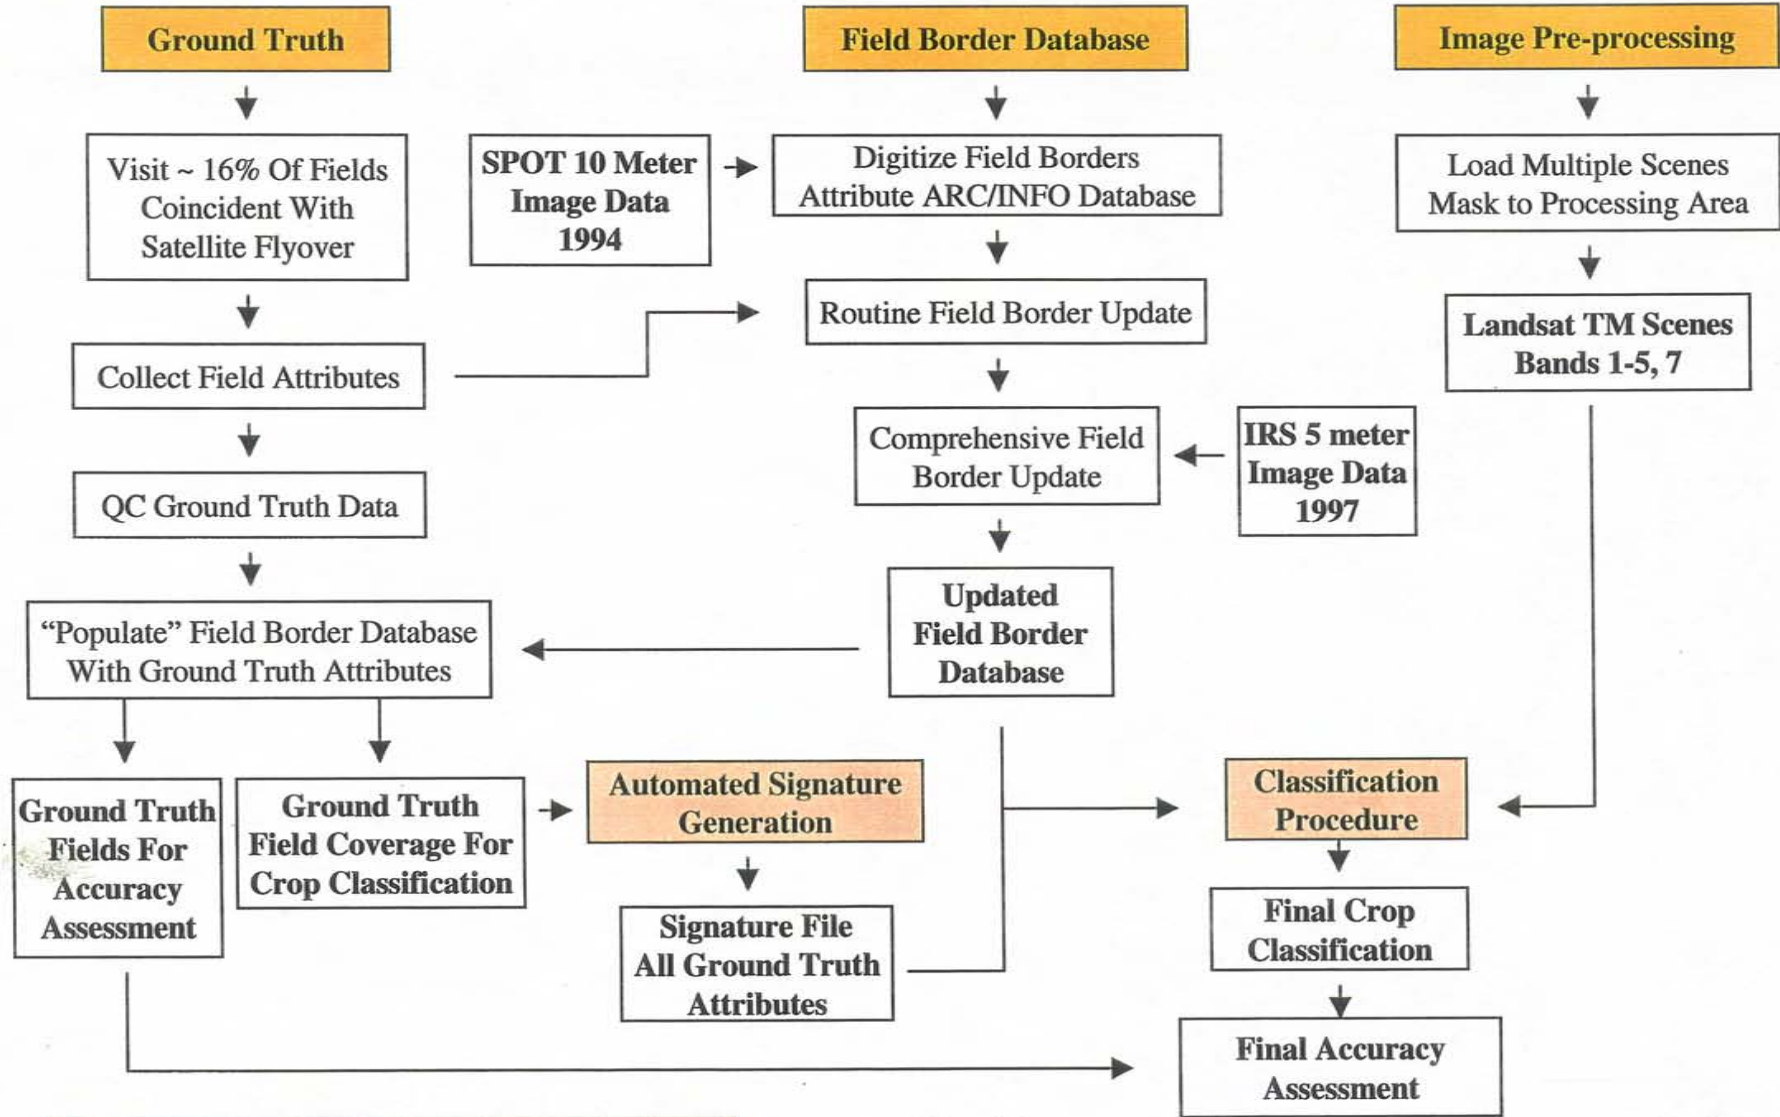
Ground Truth

Field Border Database

Image Pre-processing

Visit ~ 16% Of Fields Coincident With Satellite Flyover

SPOT 10 Meter Image Data 1994

Digitize Field Borders Attribute ARC/INFO Database

Load Multiple Scenes Mask to Processing Area

Routine Field Border Update

Landsat TM Scenes Bands 1-5, 7

Collect Field Attributes

Comprehensive Field Border Update

IRS 5 meter Image Data 1997

QC Ground Truth Data

"Populate" Field Border Database With Ground Truth Attributes

Updated Field Border Database

Ground Truth Fields For Accuracy Assessment

Ground Truth Field Coverage For Crop Classification

Automated Signature Generation

Classification Procedure

Signature File All Ground Truth Attributes

Final Crop Classification

Final Accuracy Assessment